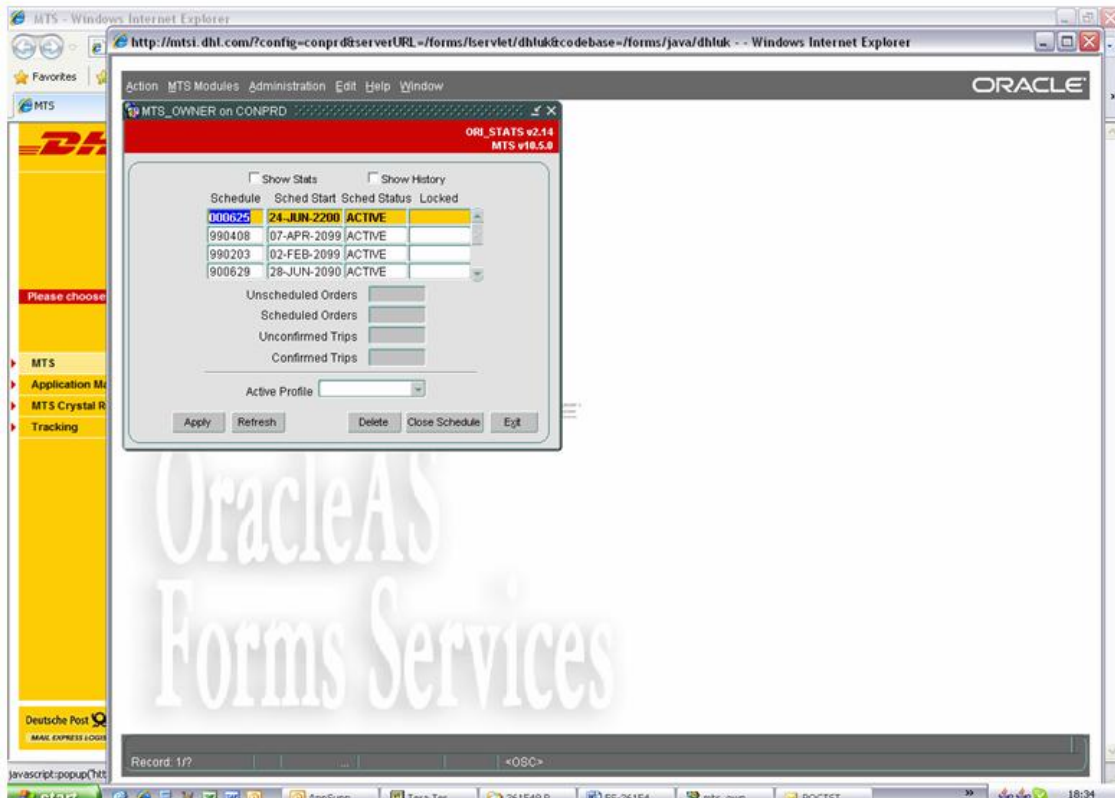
MTS - Windows Internet Explorer

http://mtsi.dhl.com/?config=conprd&serverURL=/forms/lservlet/dhluk&codebase=/forms/java/dhluk - - Windows Internet Explorer

Favorites

MTS

Action MTS Modules Administration Edit Help Window

ORACLE

MTS_OWNER on CONPRD

ORI_STATS v2.14
MTS v10.5.0

Show Stats Show History

| Schedule | Sched Start | Sched Status | Locked |
|---|---|---|---|
| 000625 | 24-JUN-2200 | ACTIVE | |
| 990408 | 07-APR-2099 | ACTIVE | |
| 990203 | 02-FEB-2099 | ACTIVE | |
| 900629 | 28-JUN-2090 | ACTIVE | |

Unscheduled Orders

Scheduled Orders

Unconfirmed Trips

Confirmed Trips

Active Profile

Apply Refresh Delete Close Schedule Exit

Please choose

MTS

Application M

MTS Crystal R

Tracking

OracleAS
Forms Services

Deutsche Post

MAIL EXPRESS LOGI

Record: 1/?

<OSC>

javascript:popup('htt

start

18:34